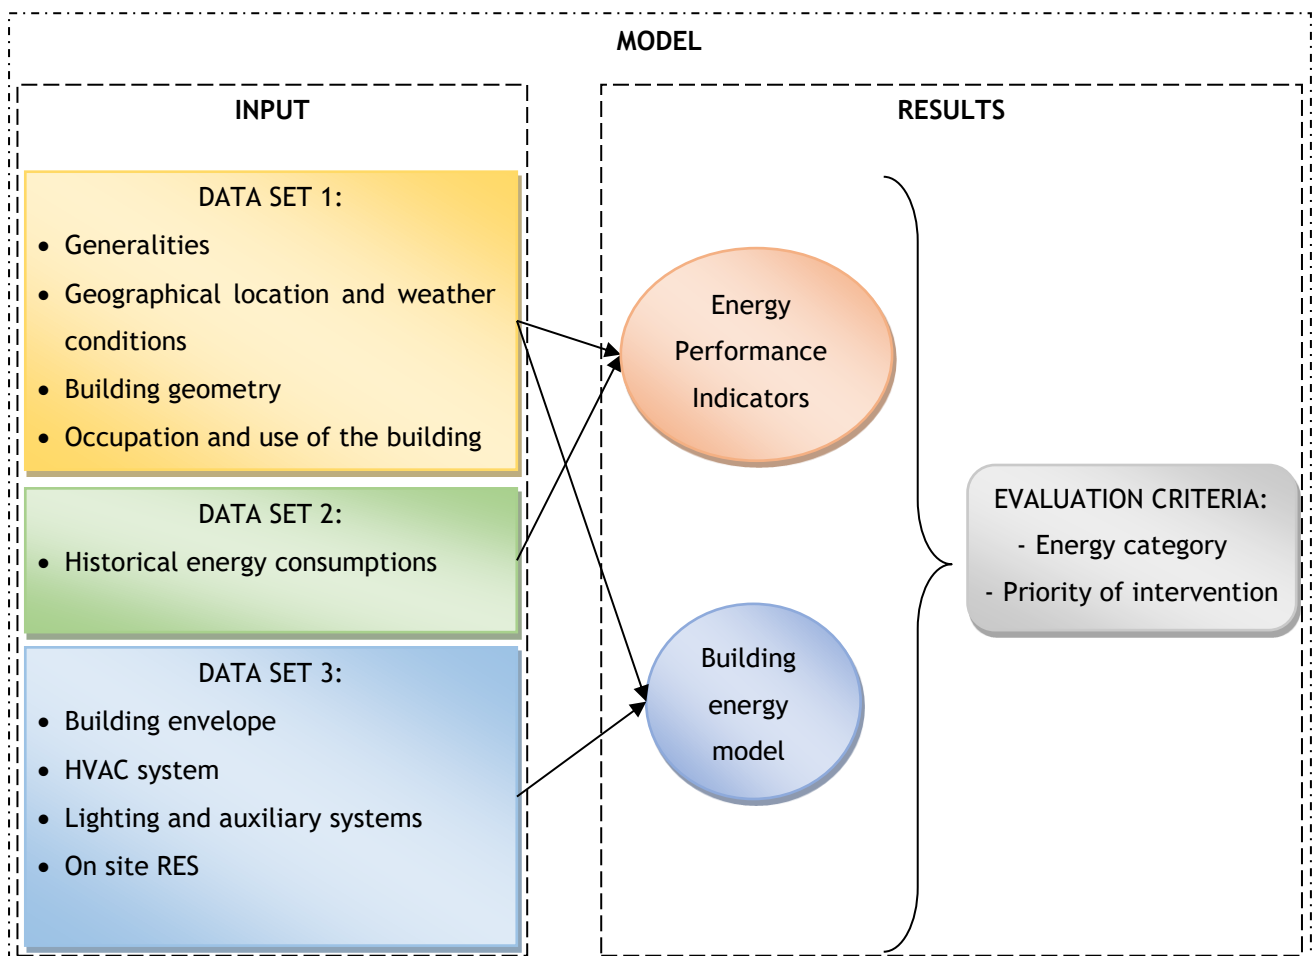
MODEL

INPUT

DATA SET 1:
- Generalities
- Geographical location and weather conditions
- Building geometry
- Occupation and use of the building

DATA SET 2:
- Historical energy consumptions

DATA SET 3:
- Building envelope
- HVAC system
- Lighting and auxiliary systems
- On site RES

RESULTS

Energy Performance Indicators

Building energy model

EVALUATION CRITERIA:
- Energy category
- Priority of intervention